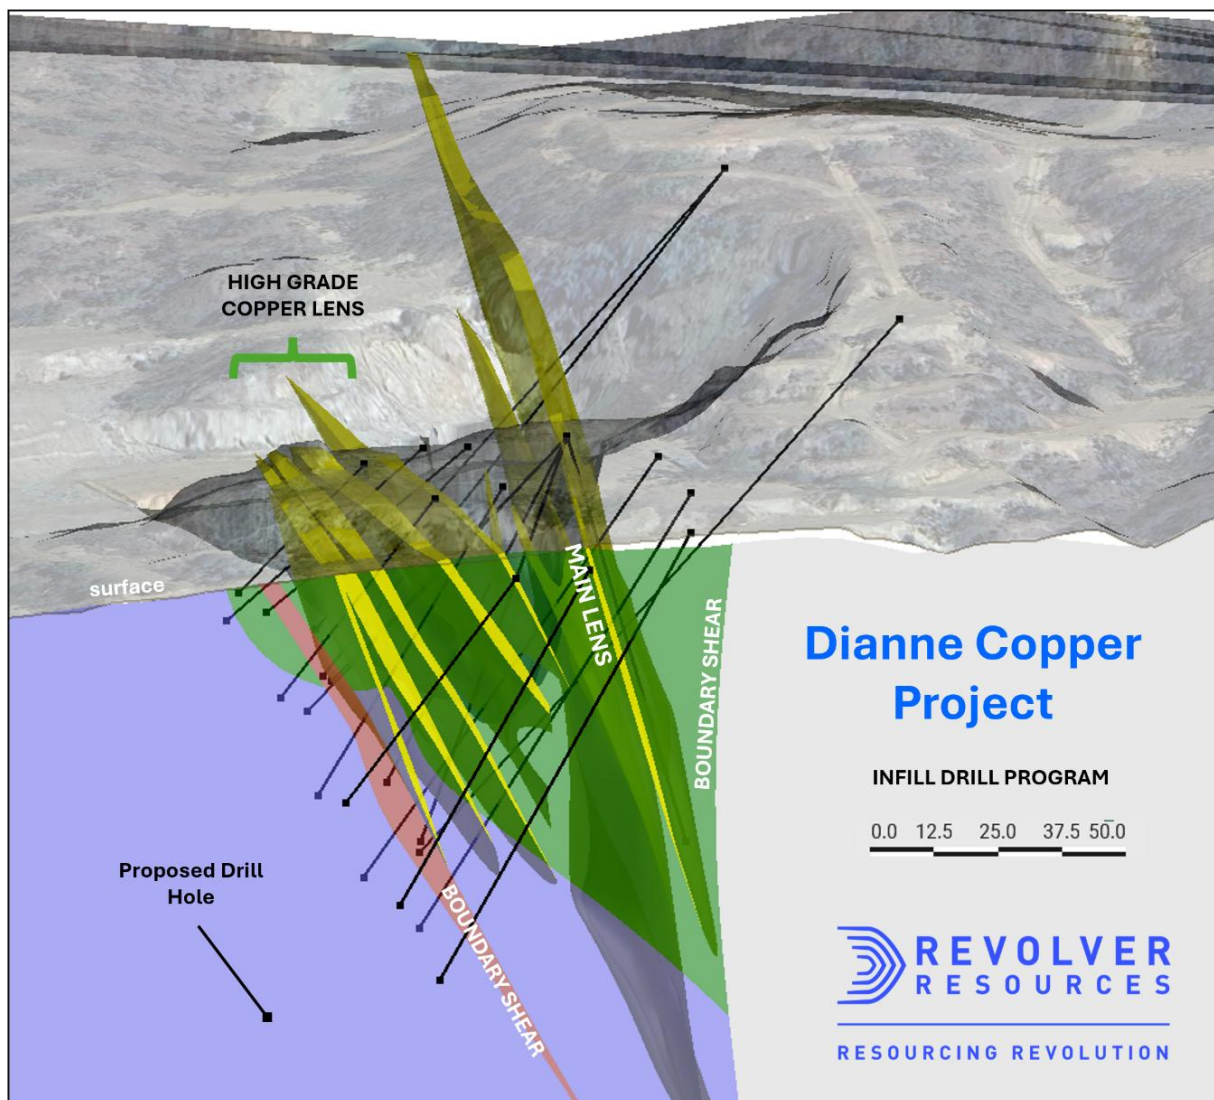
HIGH GRADE
COPPER LENS

surface

MAIN LENS

BOUNDARY SHEAR

BOUNDARY SHEAR

Proposed Drill Hole

Dianne Copper Project

INFILL DRILL PROGRAM

0.0 12.5 25.0 37.5 50.0

REVOLVER
RESOURCES

RESOURCING REVOLUTION